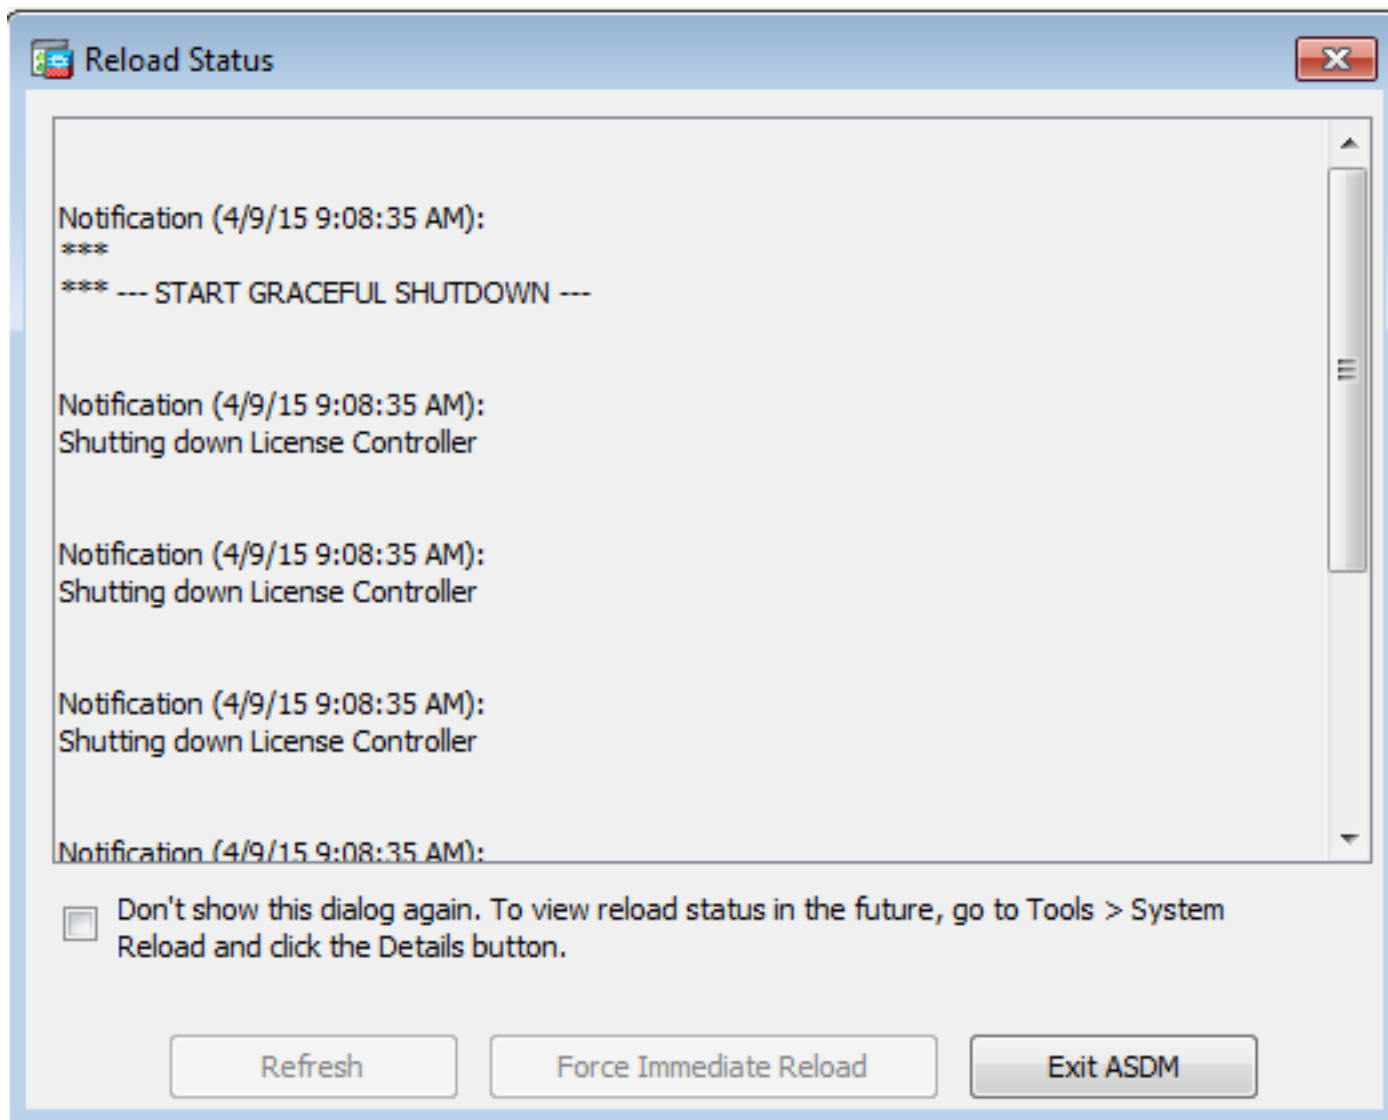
Reload Status

Notification (4/9/15 9:08:35 AM):
***
*** --- START GRACEFUL SHUTDOWN ---

Notification (4/9/15 9:08:35 AM):
Shutting down License Controller

Notification (4/9/15 9:08:35 AM):
Shutting down License Controller

Notification (4/9/15 9:08:35 AM):
Shutting down License Controller

Notification (4/9/15 9:08:35 AM):

Don't show this dialog again. To view reload status in the future, go to Tools > System Reload and click the Details button.

Refresh
Force Immediate Reload
Exit ASDM